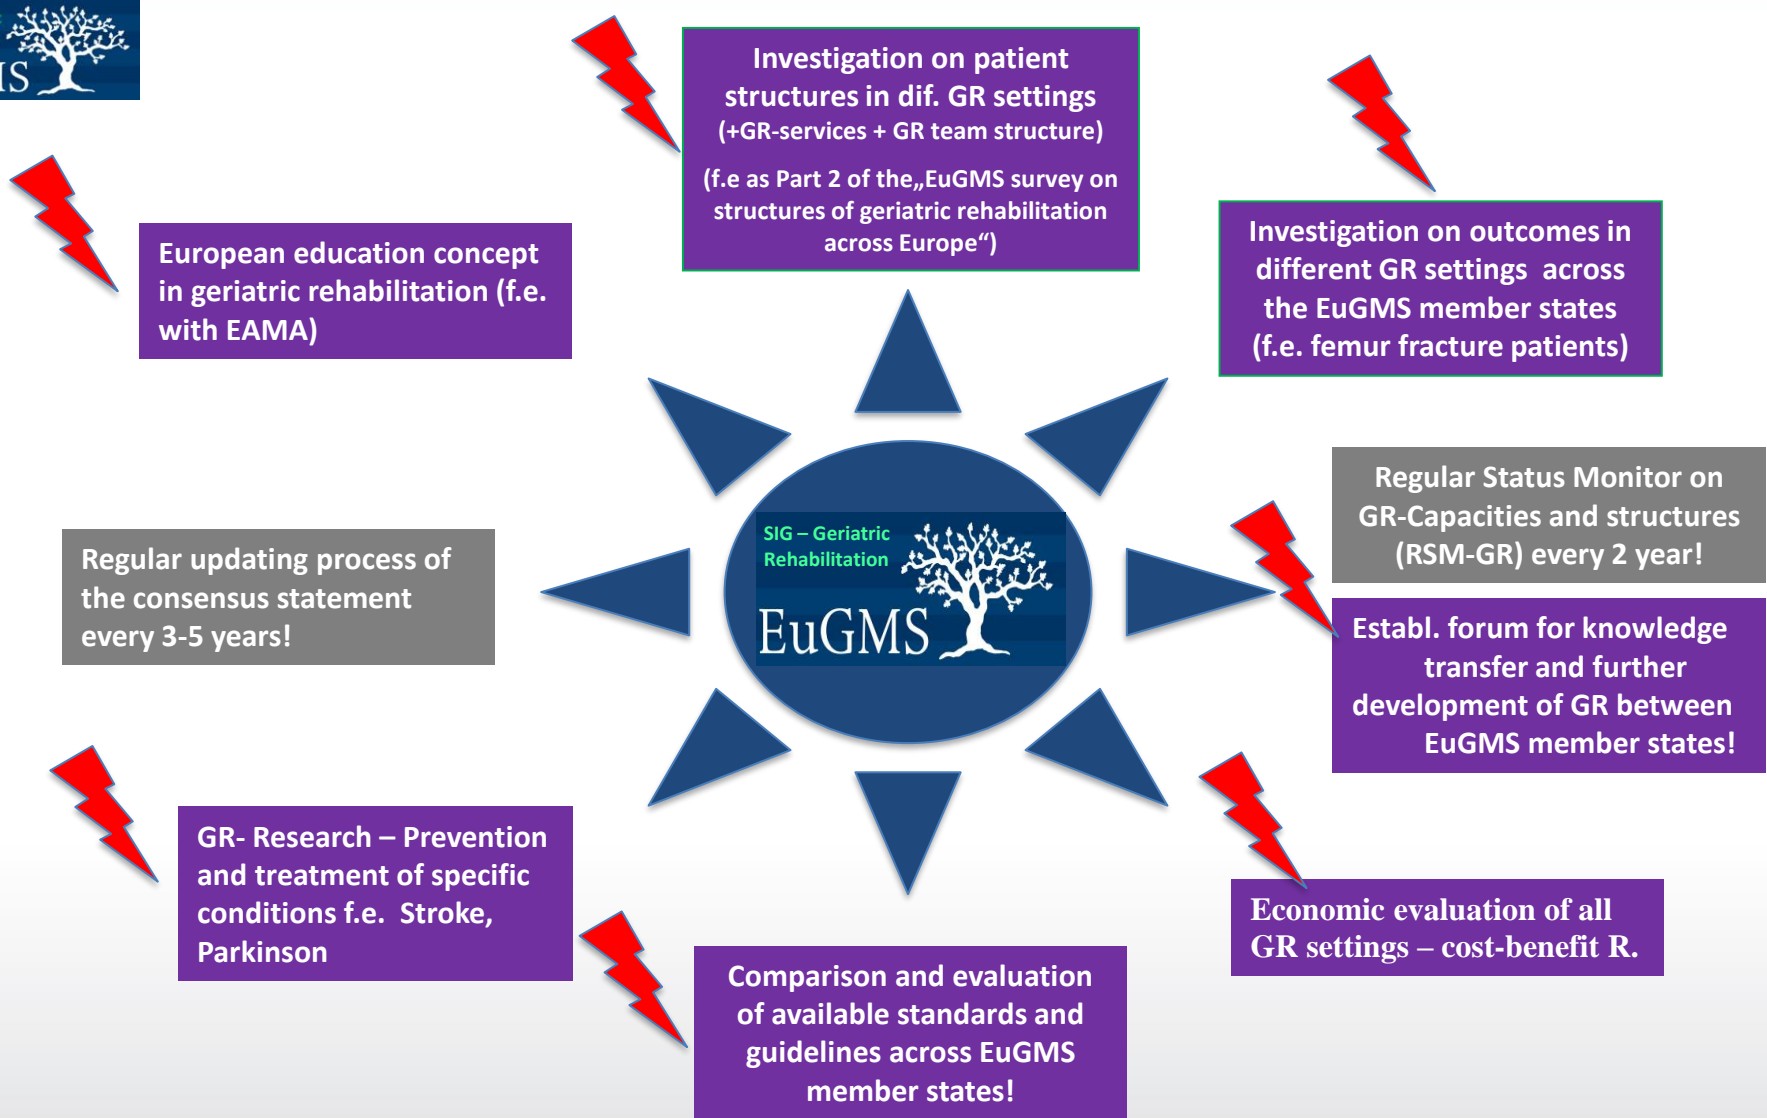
IS

Investigation on patient structures in dif. GR settings (+GR-services + GR team structure)

(f.e as Part 2 of the„EuGMS survey on structures of geriatric rehabilitation across Europe“)

European education concept in geriatric rehabilitation (f.e. with EAMA)

Investigation on outcomes in different GR settings across the EuGMS member states (f.e. femur fracture patients)

Regular Status Monitor on GR-Capacities and structures (RSM-GR) every 2 year!

SIG – Geriatric Rehabilitation

EuGMS

Regular updating process of the consensus statement every 3-5 years!

Establ. forum for knowledge transfer and further development of GR between EuGMS member states!

GR- Research – Prevention and treatment of specific conditions f.e. Stroke, Parkinson

Economic evaluation of all GR settings – cost-benefit R.

Comparison and evaluation of available standards and guidelines across EuGMS member states!